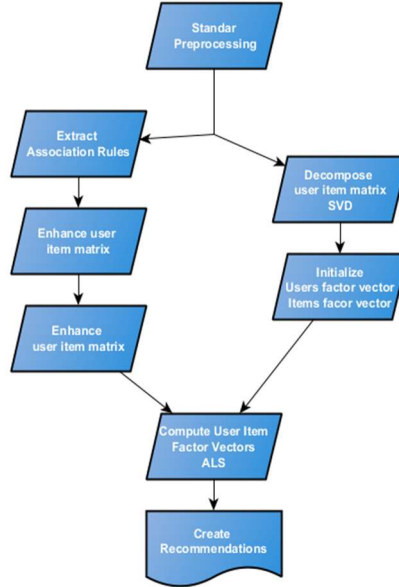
Standar Preprocessing

Extract Association Rules

Decompose user item matrix SVD

Enhance user item matrix

Initialize Users factor vector Items facor vector

Enhance user item matrix

Compute User Item Factor Vectors ALS

Create Recommendations